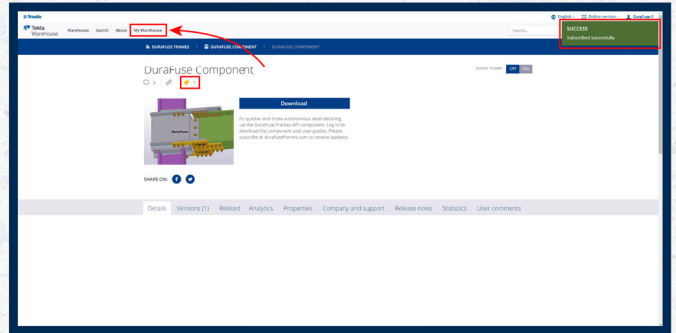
Trimble

Tekla Warehouse

Warehouse Search About My Warehouse

English Online services DuraFuse F

Search...

SUCCESS
Subscribed successfully

DURAFUSE FRAMES > DURAFUSE COMPONENT > DURAFUSE COMPONENT

DuraFuse Component

0 1

Editor mode: OFF ON

Download

For quicker and more autonomous steel detailing, use the DuraFuse Frames API component. Log in to download the component and user guides. Please subscribe at durafuseframes.com to receive updates.

SHARE ON:

Details Versions (1) Related Analytics Properties Company and support Release notes Statistics User comments